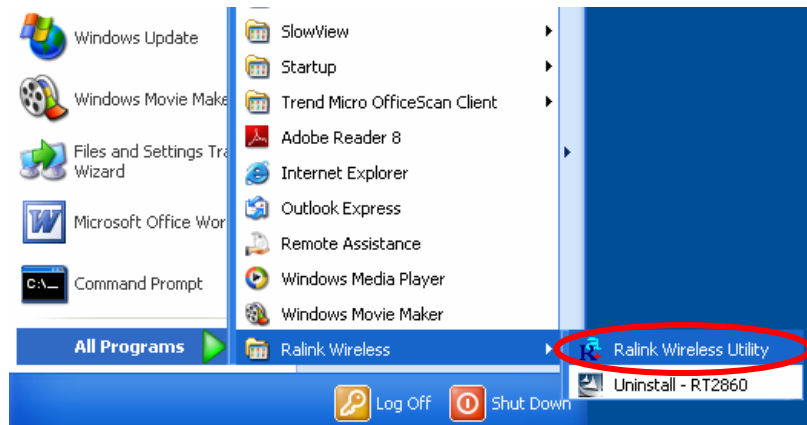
Windows Update
Windows Movie Make
Files and Settings Tra
Wizard
Microsoft Office Wor
C:\_
Command Prompt
All Programs

SlowView
Startup
Trend Micro OfficeScan Client
Adobe Reader 8
Internet Explorer
Outlook Express
Remote Assistance
Windows Media Player
Windows Movie Maker
Ralink Wireless

Ralink Wireless Utility
Uninstall - RT2860

Log Off
Shut Down